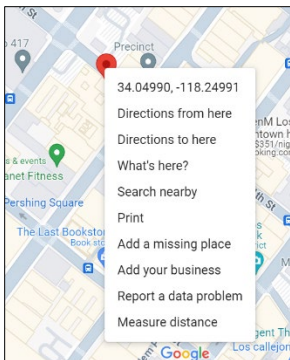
St
417
Precinct
nM Los
town h
$351/night
oking.com
s & events
anet Fitness
Pershing Square
The Last Bookstor
Book st
34.04990, -118.24991
Directions from here
Directions to here
What's here?
Search nearby
Print
Add a missing place
Add your business
Report a data problem
Measure distance
th St
gent Th
Los callejon
Google